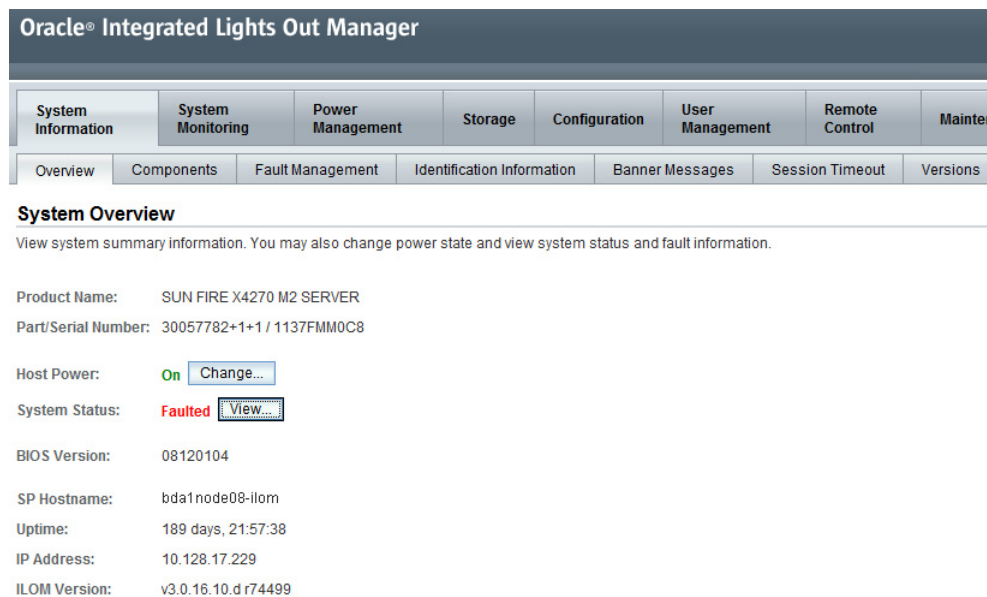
Oracle® Integrated Lights Out Manager

System Information | System Monitoring | Power Management | Storage | Configuration | User Management | Remote Control | Mainte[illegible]

Overview | Components | Fault Management | Identification Information | Banner Messages | Session Timeout | Versions

System Overview

View system summary information. You may also change power state and view system status and fault information.

Product Name: SUN FIRE X4270 M2 SERVER

Part/Serial Number: 30057782+1+1 / 1137FMM0C8

Host Power: On Change...

System Status: Faulted View...

BIOS Version: 08120104

SP Hostname: bda1node08-ilom

Uptime: 189 days, 21:57:38

IP Address: 10.128.17.229

ILOM Version: v3.0.16.10.d r74499